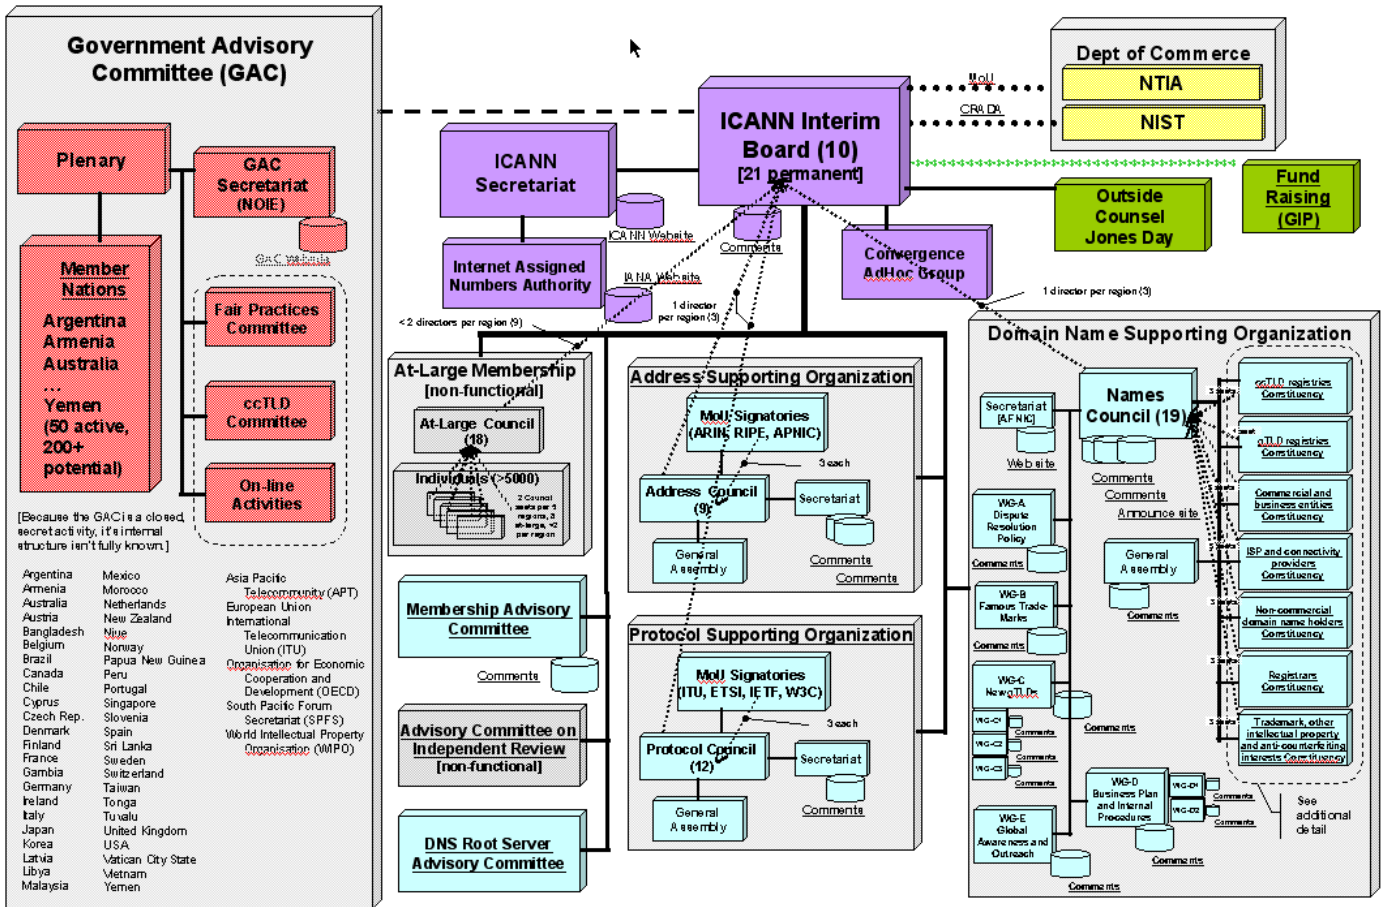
Government Advisory Committee (GAC)

Plenary

GAC Secretariat (NOIE)

GAC Website

Member Nations

Argentina
Armenia
Australia
...
Yemen
(50 active, 200+ potential)

Fair Practices Committee

ccTLD Committee

On-line Activities

[Because the GAC is a closed, secret activity, it's internal structure isn't fully known.]

Argentina
Armenia
Australia
Austria
Bangladesh
Belgium
Brazil
Canada
Chile
Cyprus
Czech Rep.
Denmark
Finland
France
Gambia
Germany
Ireland
Italy
Japan
Korea
Latvia
Libya
Malaysia

Mexico
Morocco
Netherlands
New Zealand
Niue
Norway
Papua New Guinea
Peru
Portugal
Singapore
Slovenia
Spain
Sri Lanka
Sweden
Switzerland
Taiwan
Tonga
Tuvalu
United Kingdom
USA
Vatican City State
Vietnam
Yemen

Asia Pacific Telecommunity (APT)
European Union
International Telecommunication Union (ITU)
Organisation for Economic Cooperation and Development (OECD)
South Pacific Forum Secretariat (SPFS)
World Intellectual Property Organisation (WIPO)

Dept of Commerce
NTIA
NIST
MoU
CRADA

ICANN Interim Board (10)
[21 permanent]

ICANN Secretariat

ICANN Website

Comments

Internet Assigned Numbers Authority

IANA Website

1 director per region (3)

Convergence AdHoc Group

Outside Counsel Jones Day

Fund Raising (GIP)

1 director per region (3)

< 2 directors per region (9)

At-Large Membership [non-functional]

At-Large Council (18)

Individuals (>5000)

2 Council seats per 1 region, 3 at-large, <2 per region

Address Supporting Organization

MoU Signatories (ARIN, RIPE, APNIC)

3 each

Address Council (9)

Secretariat

General Assembly

Comments
Comments

Membership Advisory Committee

Comments

Advisory Committee on Independent Review [non-functional]

DNS Root Server Advisory Committee

Protocol Supporting Organization

MoU Signatories (ITU, ETSI, IETF, W3C)

3 each

Protocol Council (12)

Secretariat

General Assembly

Comments

Domain Name Supporting Organization

Secretariat [AFNIC]

Names Council (19)

Web site

Comments
Comments
Announce site

WG-A Dispute Resolution Policy

Comments

WG-B Famous Trade-Marks

Comments

WG-C New TLDs

WG-C1
WG-C2
WG-C3

Comments
Comments
Comments
Comments

WG-D Business Plan and Internal Procedures

WG-D1
WG-D2

Comments
Comments

Comments

WG-E Global Awareness and Outreach

Comments

General Assembly

Comments

3 seats
3 seats
3 seats
3 seats
3 seats
3 seats
3 seats

ccTLD registries Constituency

gTLD registries Constituency

Commercial and business entities Constituency

ISP and connectivity providers Constituency

Non-commercial domain name holders Constituency

Registrars Constituency

Trademark, other intellectual property and anti-counterfeiting interests Constituency

See additional detail